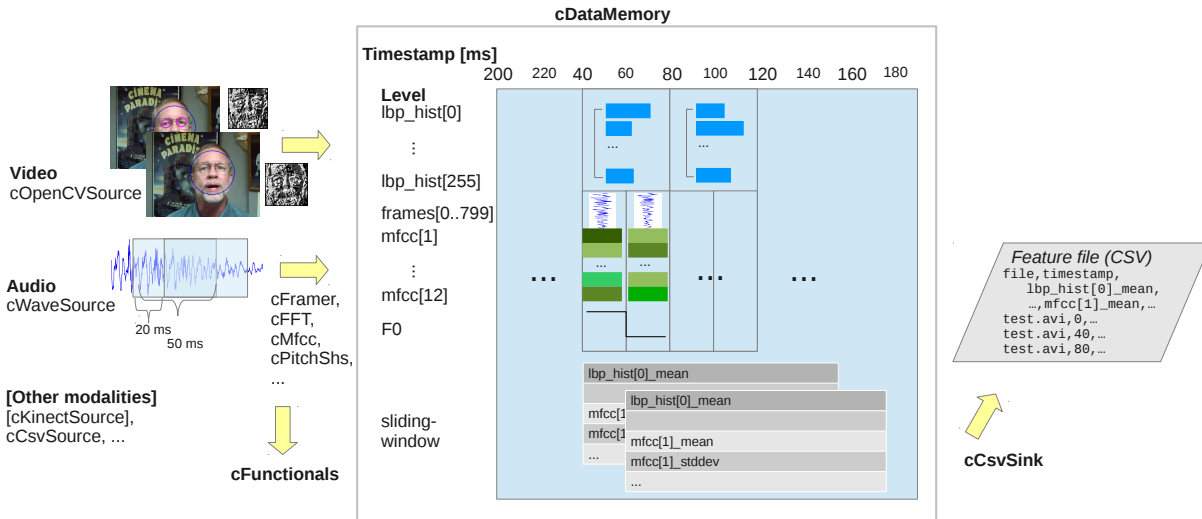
cDataMemory

Timestamp [ms]
200 220 40 60 80 100 120 140 160 180

Level
lbp_hist[0]
⋮
lbp_hist[255]
frames[0..799]
mfcc[1]
⋮
mfcc[12]
F0

sliding-window

...
...
...
...
...
...

lbp_hist[0]_mean
mfcc[1
mfcc[1
...
lbp_hist[0]_mean
mfcc[1]_mean
mfcc[1]_stddev
...

Video
cOpenCVSource

Audio
cWaveSource
20 ms
50 ms

[Other modalities]
[cKinectSource],
cCsvSource, ...

cFramer,
cFFT,
cMfcc,
cPitchShs,
...

cFunctionals

Feature file (CSV)
file,timestamp,
lbp_hist[0]_mean,
…,mfcc[1]_mean,…
test.avi,0,…
test.avi,40,…
test.avi,80,…

cCsvSink